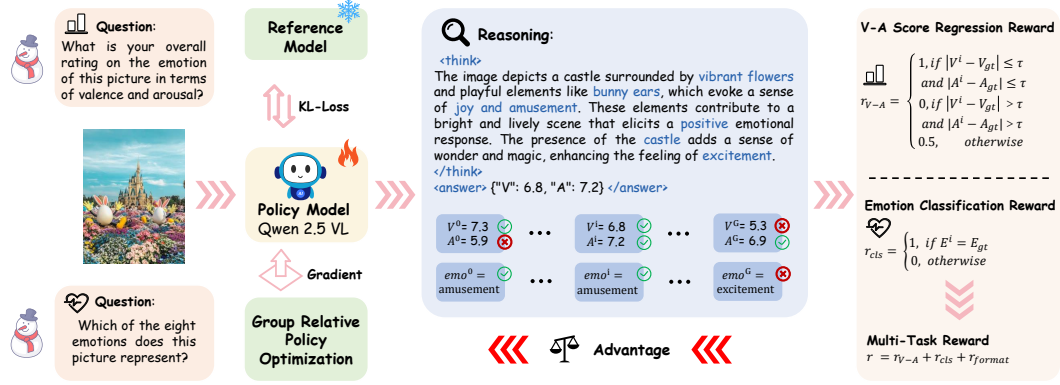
Question: What is your overall rating on the emotion of this picture in terms of valence and arousal?

Question: Which of the eight emotions does this picture represent?

Reference Model

KL-Loss

AI

Policy Model
Qwen 2.5 VL

Gradient

Group Relative Policy Optimization

Reasoning:

<think>
The image depicts a castle surrounded by vibrant flowers and playful elements like bunny ears, which evoke a sense of joy and amusement. These elements contribute to a bright and lively scene that elicits a positive emotional response. The presence of the castle adds a sense of wonder and magic, enhancing the feeling of excitement.
</think>
<answer> {"V": 6.8, "A": 7.2} </answer>

$V^0$= 7.3
$A^0$= 5.9

$V^i$= 6.8
$A^i$= 7.2

$V^G$= 5.3
$A^G$= 6.9

$emo^0$ = amusement

$emo^i$ = amusement

$emo^G$ = excitement

Advantage

V-A Score Regression Reward

$r_{V-A} = \begin{cases} 1, if\ |V^i - V_{gt}| \le \tau \\ \quad and\ |A^i - A_{gt}| \le \tau \\ 0, if\ |V^i - V_{gt}| > \tau \\ \quad and\ |A^i - A_{gt}| > \tau \\ 0.5, \quad otherwise \end{cases}$

Emotion Classification Reward

$r_{cls} = \begin{cases} 1,\ if\ E^i = E_{gt} \\ 0,\ otherwise \end{cases}$

Multi-Task Reward

$r = r_{V-A} + r_{cls} + r_{format}$